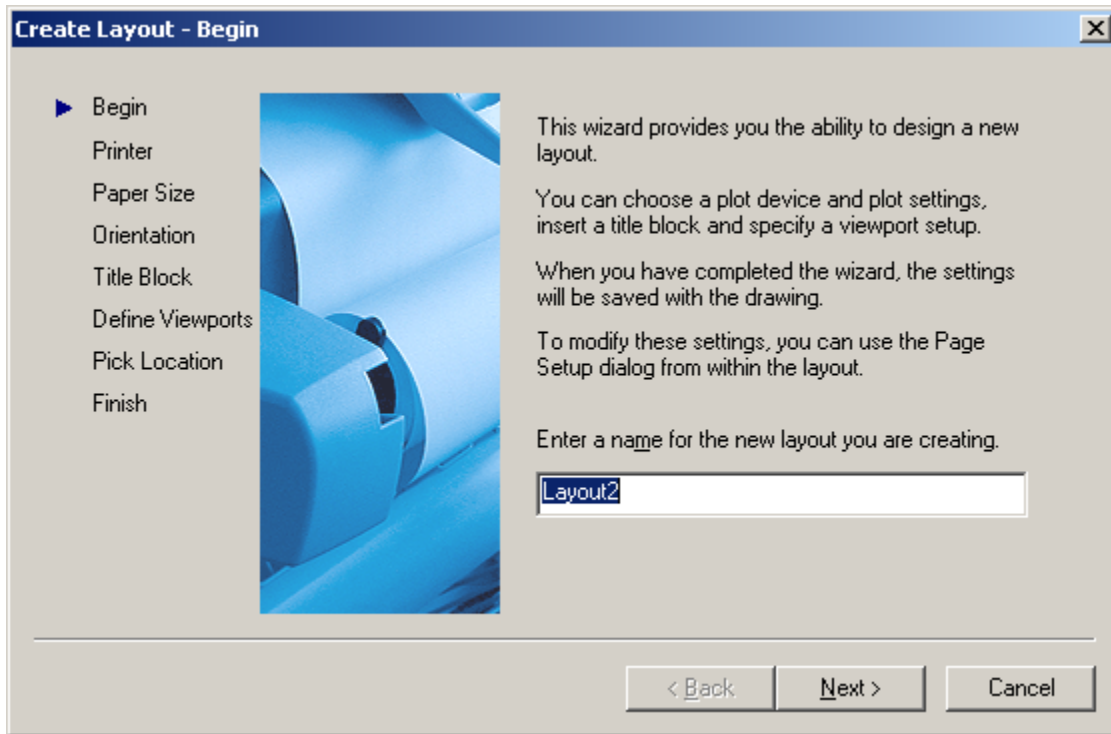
Create Layout - Begin

Begin
Printer
Paper Size
Orientation
Title Block
Define Viewports
Pick Location
Finish

This wizard provides you the ability to design a new layout.

You can choose a plot device and plot settings, insert a title block and specify a viewport setup.

When you have completed the wizard, the settings will be saved with the drawing.

To modify these settings, you can use the Page Setup dialog from within the layout.

Enter a name for the new layout you are creating.

Layout2

< Back
Next >
Cancel